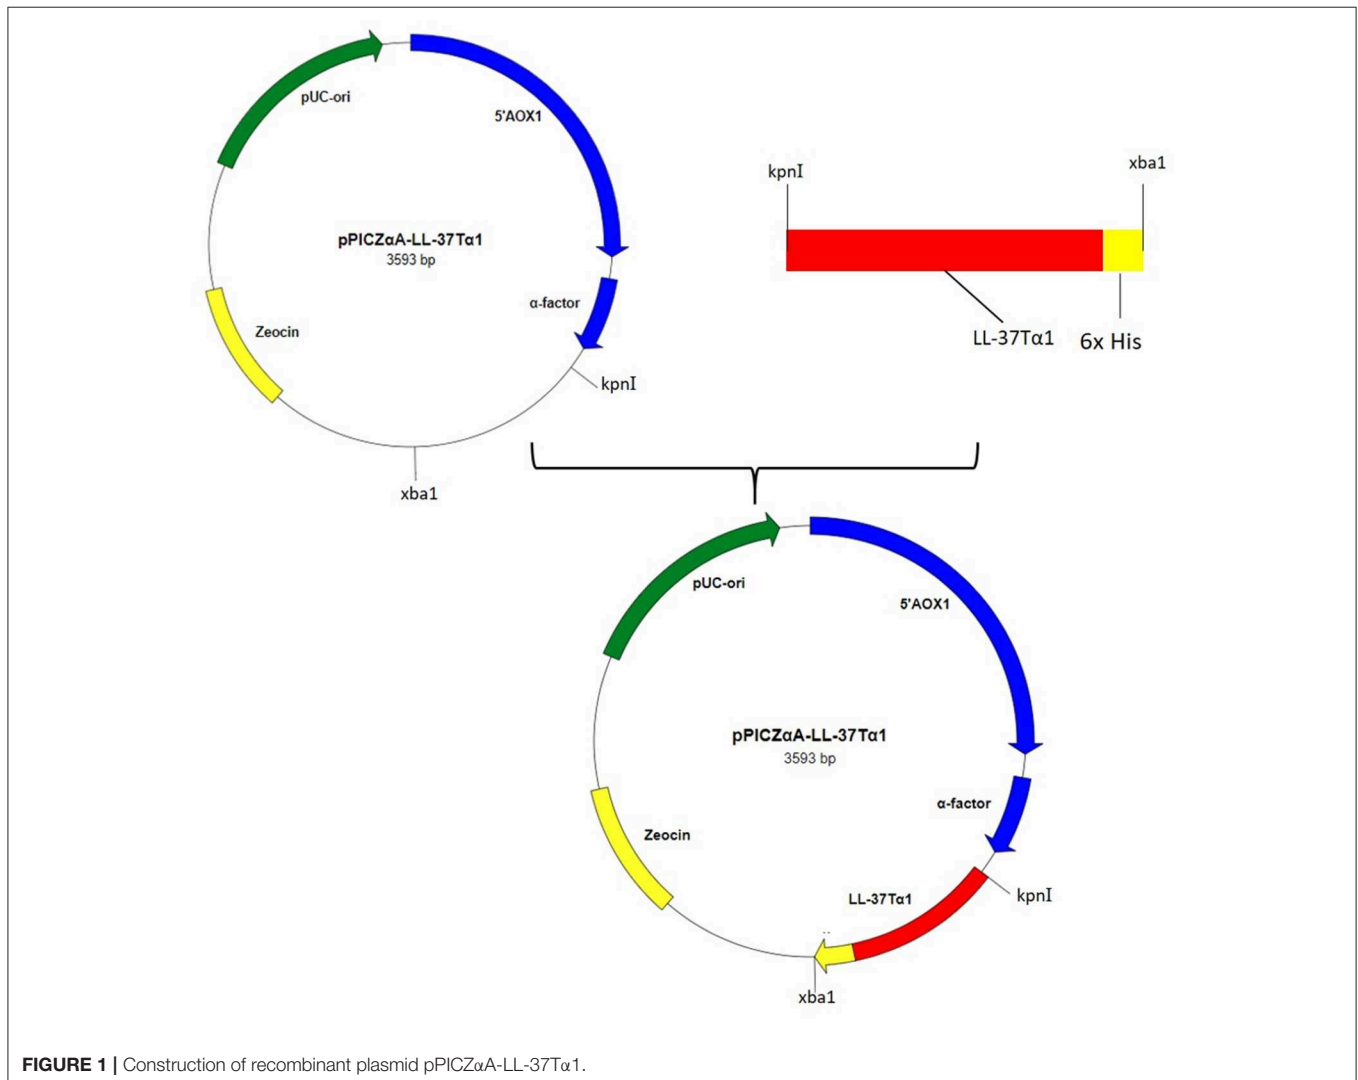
pUC-ori
5'AOX1
pPICZαA-LL-37Tα1
3593 bp
α-factor
Zeocin
kpnI
xba1

kpnI
xba1
LL-37Tα1
6x His

pUC-ori
5'AOX1
pPICZαA-LL-37Tα1
3593 bp
α-factor
Zeocin
LL-37Tα1
kpnI
xba1

**FIGURE 1 |** Construction of recombinant plasmid pPICZαA-LL-37Tα1.